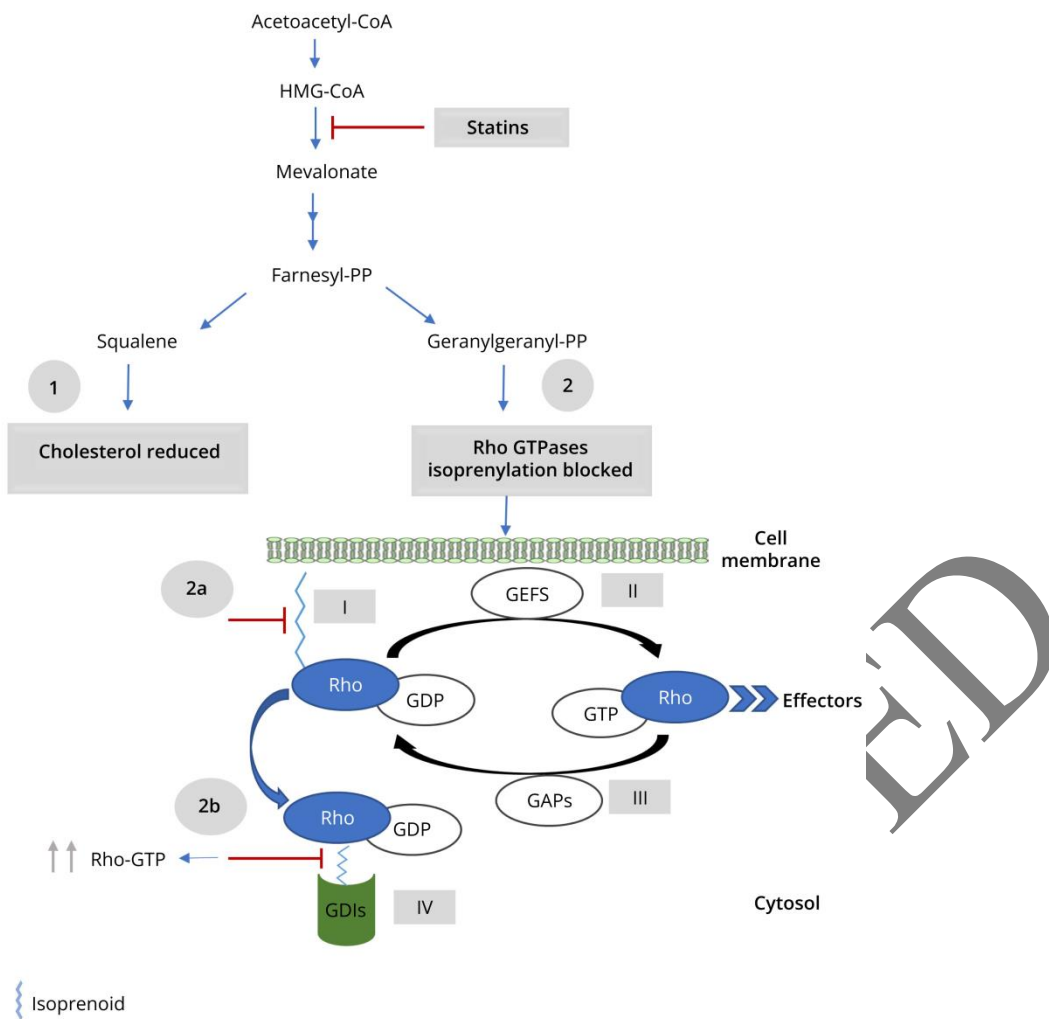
Acetoacetyl-CoA

HMG-CoA

Statins

Mevalonate

Farnesyl-PP

Squalene

Geranylgeranyl-PP

1

2

Cholesterol reduced

Rho GTPases isoprenylation blocked

Cell membrane

2a

I

GEFS

II

Rho

GDP

GTP

Rho

Effectors

GAPs

III

2b

Rho

GDP

Rho-GTP

GDIs

IV

Cytosol

Isoprenoid

ED